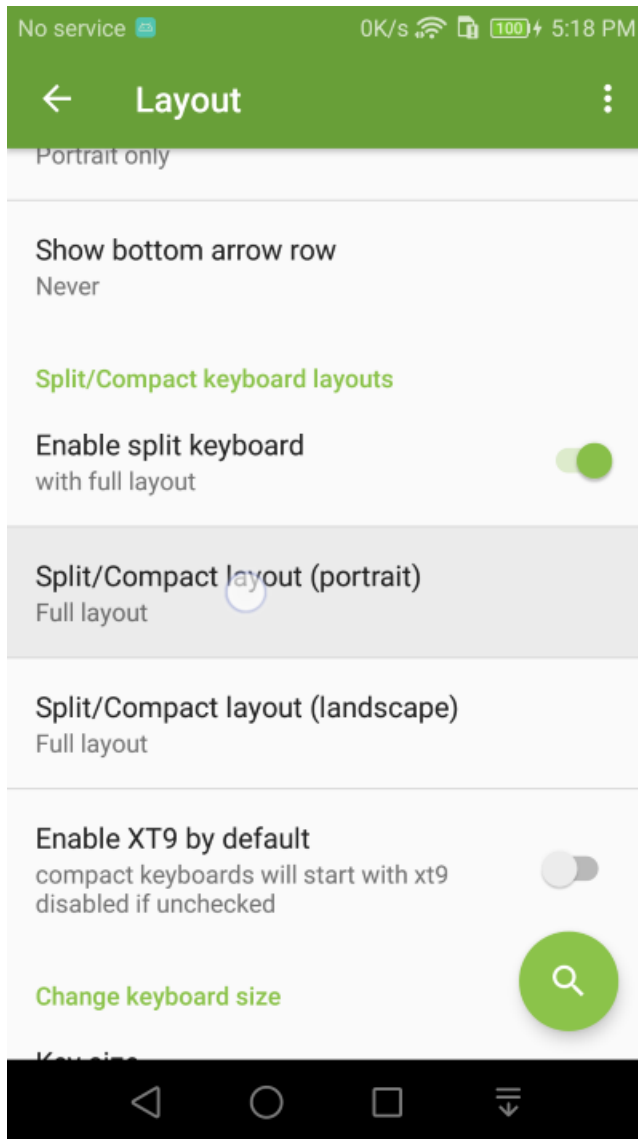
No service 0K/s 100 5:18 PM

Layout

Portrait only

Show bottom arrow row
Never

Split/Compact keyboard layouts

Enable split keyboard
with full layout

Split/Compact layout (portrait)
Full layout

Split/Compact layout (landscape)
Full layout

Enable XT9 by default
compact keyboards will start with xt9 disabled if unchecked

Change keyboard size

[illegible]